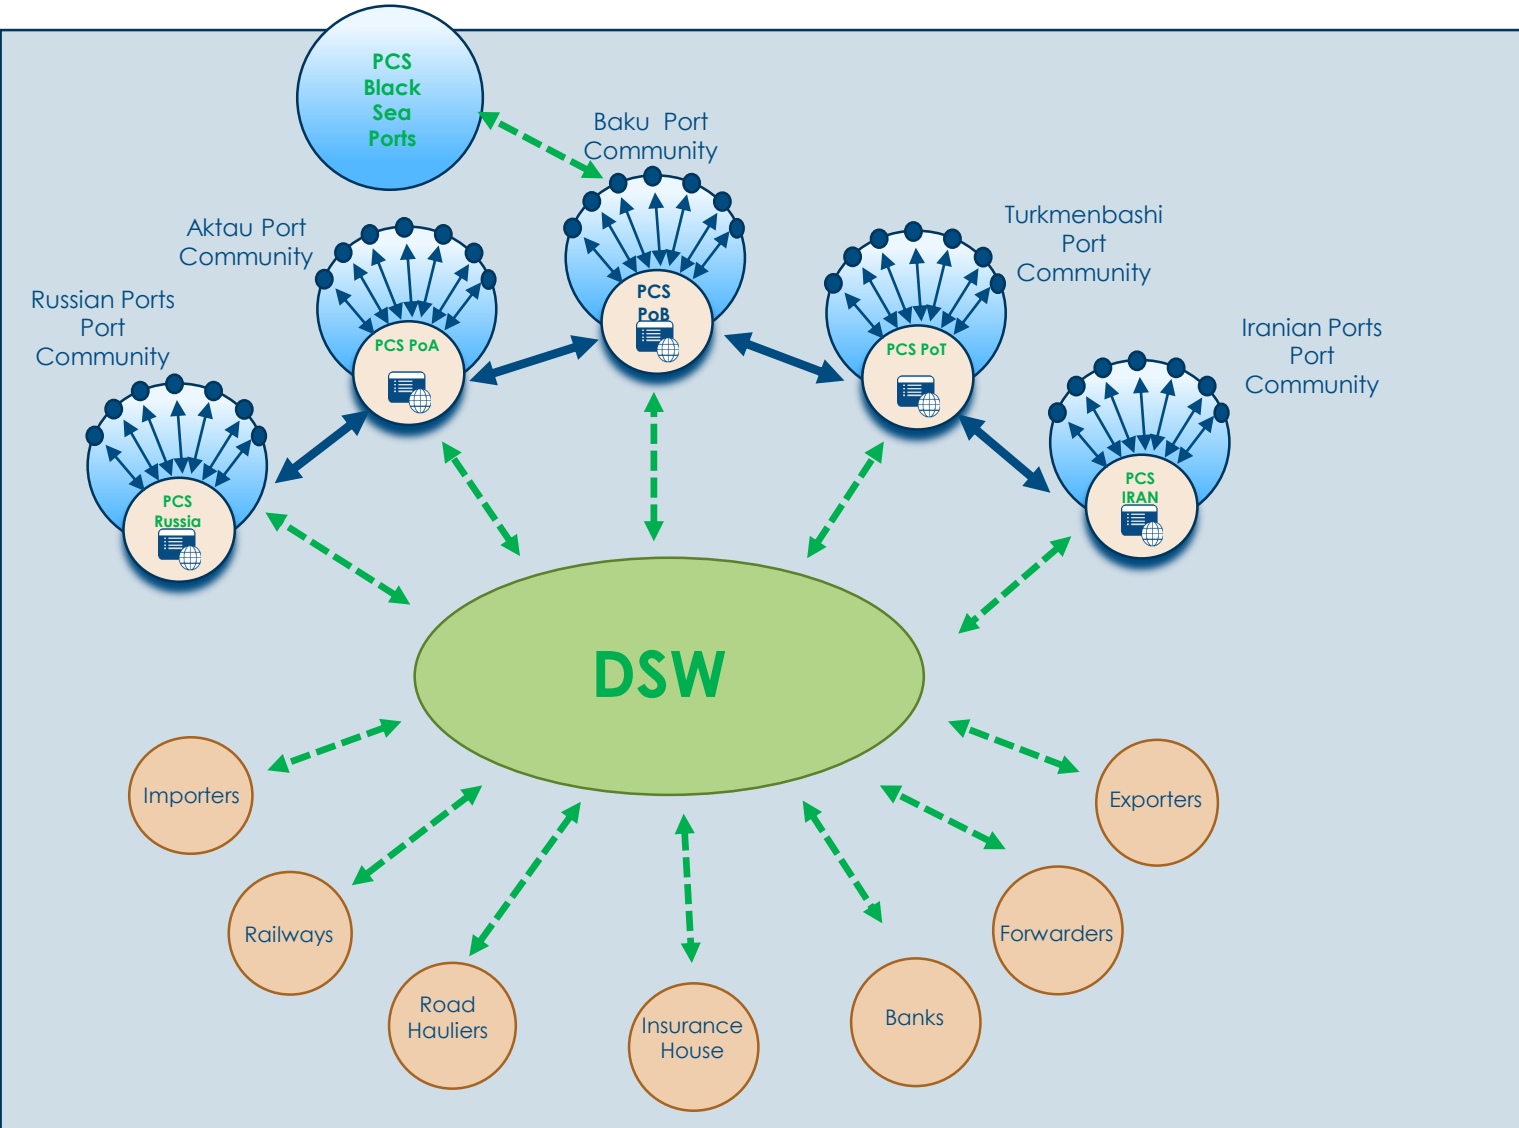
PCS
Black
Sea
Ports

Baku Port
Community

Aktau Port
Community

Turkmenbashi
Port
Community

Russian Ports
Port
Community

Iranian Ports
Port
Community

PCS
PoB

PCS PoA

PCS PoT

PCS
Russia

PCS
IRAN

DSW

Importers

Exporters

Railways

Forwarders

Road
Hauliers

Insurance
House

Banks